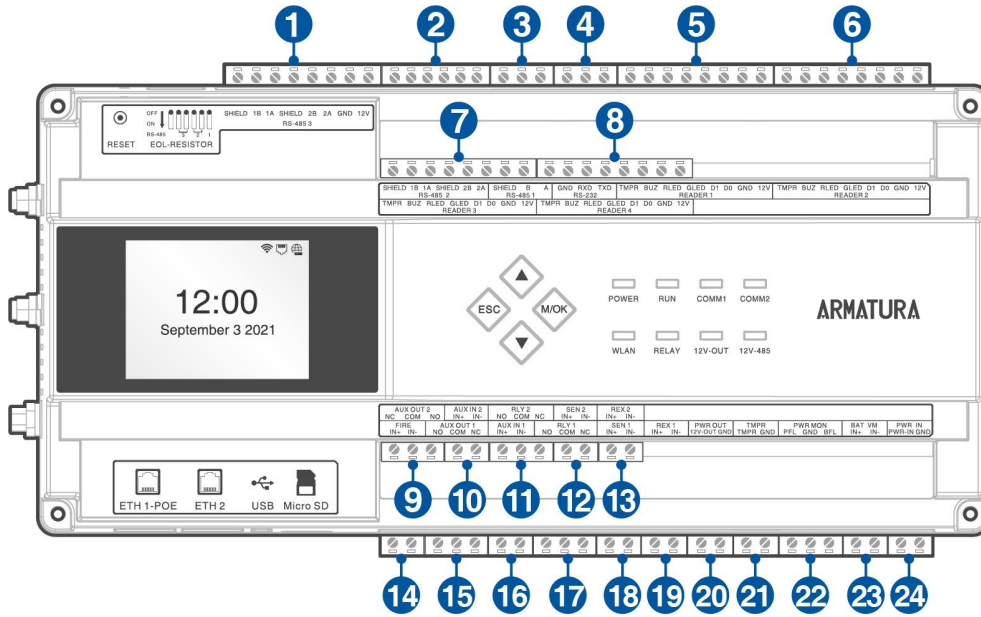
1 2 3 4 5 6

RESET
OFF
ON
RS-485
EOL-RESISTOR
3 2 1
SHIELD 1B 1A SHIELD 2B 2A GND 12V
RS-485 3

7 8

SHIELD 1B 1A SHIELD 2B 2A
RS-485 2
SHIELD B A
RS-485 1
GND RXD TXD
RS-232
TMPR BUZ RLED GLED D1 D0 GND 12V
READER 1
TMPR BUZ RLED GLED D1 D0 GND 12V
READER 2
TMPR BUZ RLED GLED D1 D0 GND 12V
READER 3
TMPR BUZ RLED GLED D1 D0 GND 12V
READER 4

12:00
September 3 2021

ESC
M/OK

POWER RUN COMM1 COMM2
WLAN RELAY 12V-OUT 12V-485

ARMATURA

AUX OUT 2
NC COM NO
AUX IN 2
IN+ IN-
RLY 2
NO COM NC
SEN 2
IN+ IN-
REX 2
IN+ IN-
FIRE
IN+ IN-
AUX OUT 1
NO COM NC
AUX IN 1
IN+ IN-
RLY 1
NO COM NC
SEN 1
IN+ IN-
REX 1
IN+ IN-
PWR OUT
12V-OUT GND
TMPR
TMPR GND
PWR MON
PFL GND BFL
BAT VM
IN+ IN-
PWR IN
PWR-IN GND

9 10 11 12 13

ETH 1-POE ETH 2 USB Micro SD

14 15 16 17 18 19 20 21 22 23 24